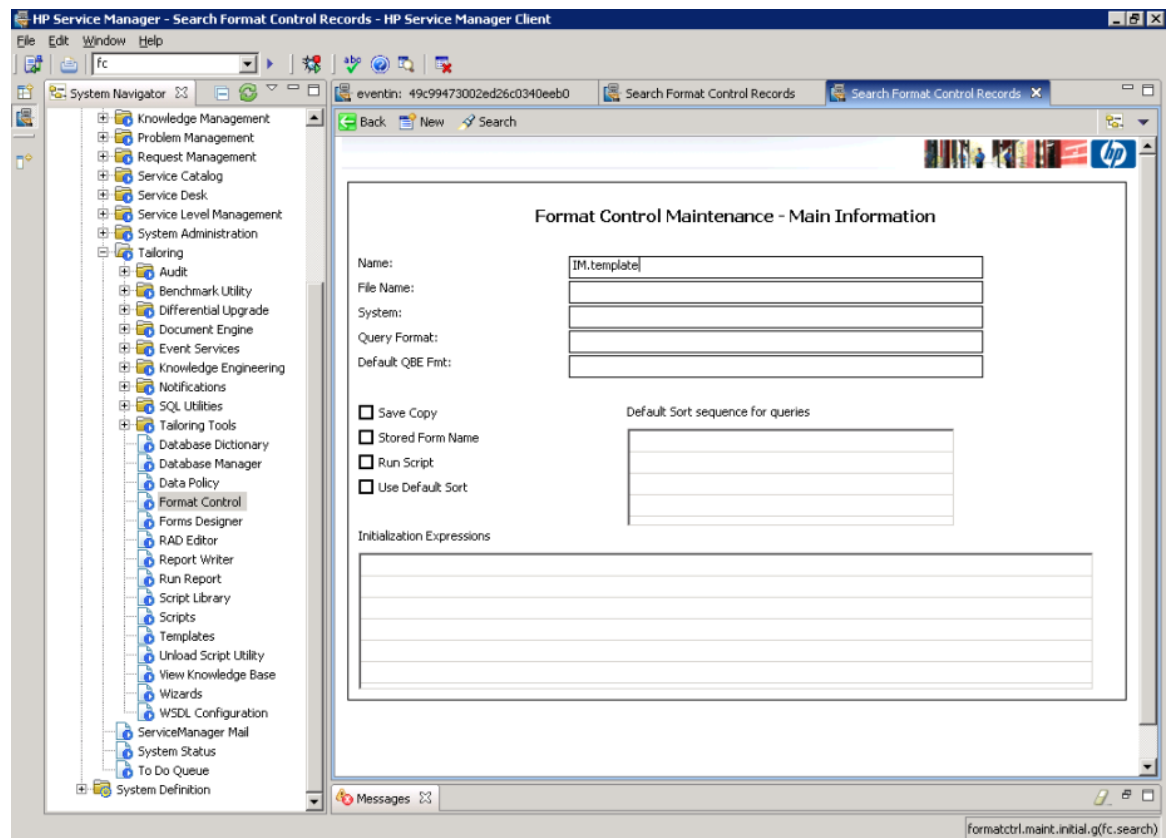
HP Service Manager - Search Format Control Records - HP Service Manager Client

File Edit Window Help

fc

System Navigator

Knowledge Management
Problem Management
Request Management
Service Catalog
Service Desk
Service Level Management
System Administration
Tailoring
Audit
Benchmark Utility
Differential Upgrade
Document Engine
Event Services
Knowledge Engineering
Notifications
SQL Utilities
Tailoring Tools
Database Dictionary
Database Manager
Data Policy
Format Control
Forms Designer
RAD Editor
Report Writer
Run Report
Script Library
Scripts
Templates
Unload Script Utility
View Knowledge Base
Wizards
WSDL Configuration
ServiceManager Mail
System Status
To Do Queue
System Definition

eventin: 49c99473002ed26c0340eeb0
Search Format Control Records
Search Format Control Records

Back New Search

Format Control Maintenance - Main Information

Name: IM.template
File Name:
System:
Query Format:
Default QBE Fmt:

Save Copy
Stored Form Name
Run Script
Use Default Sort

Default Sort sequence for queries

Initialization Expressions

Messages

formatctrl.maint.initial.g(fc.search)